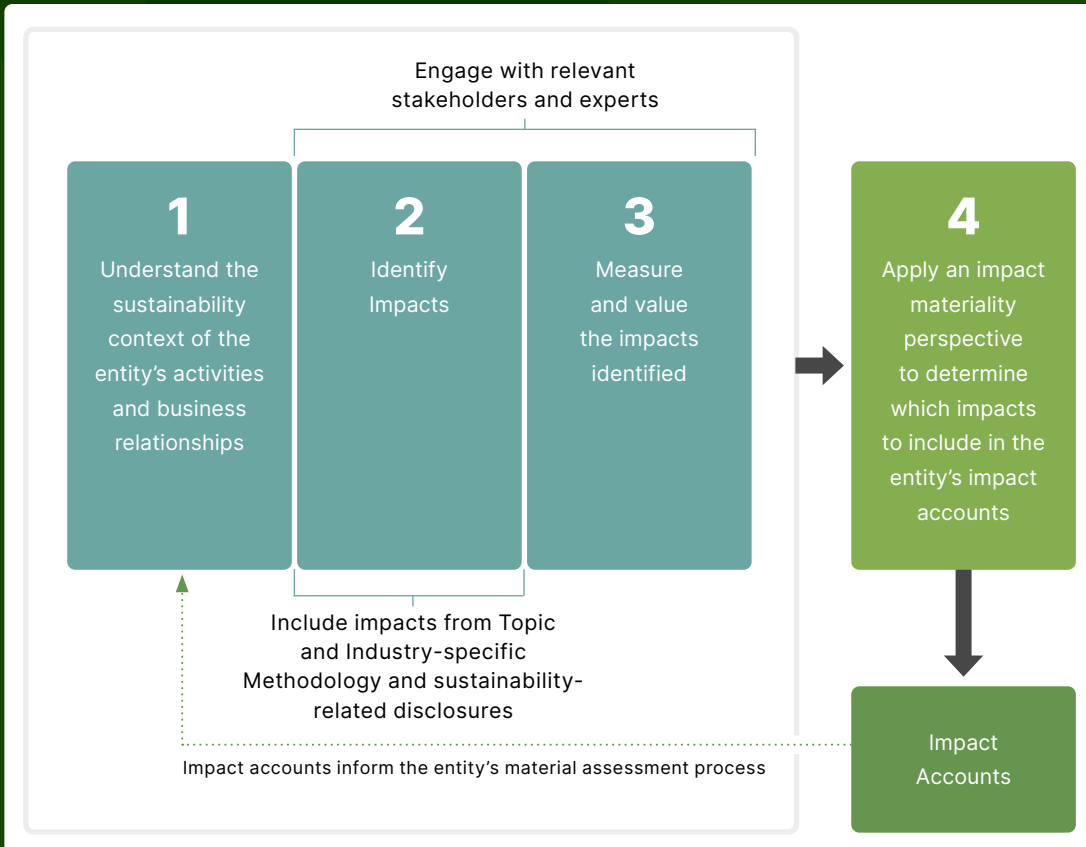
Engage with relevant stakeholders and experts

1
Understand the sustainability context of the entity’s activities and business relationships

2
Identify Impacts

3
Measure and value the impacts identified

4
Apply an impact materiality perspective to determine which impacts to include in the entity’s impact accounts

Include impacts from Topic and Industry-specific Methodology and sustainability-related disclosures

Impact Accounts

Impact accounts inform the entity’s material assessment process